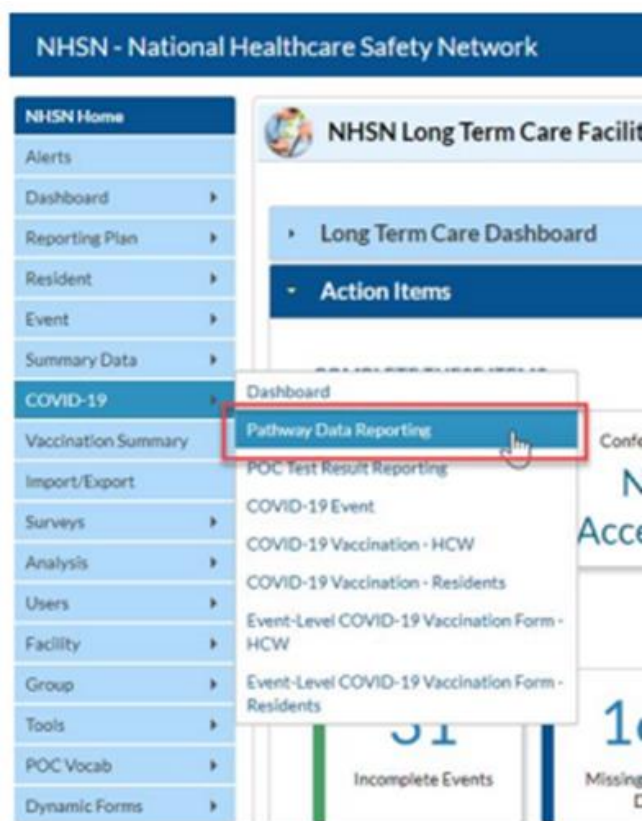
NHSN - National Healthcare Safety Network

NHSN Home
Alerts
Dashboard
Reporting Plan
Resident
Event
Summary Data
COVID-19
Vaccination Summary
Import/Export
Surveys
Analysis
Users
Facility
Group
Tools
POC Vocab
Dynamic Forms

NHSN Long Term Care Facilit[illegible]

Long Term Care Dashboard

Action Items

Dashboard
Pathway Data Reporting
POC Test Result Reporting
COVID-19 Event
COVID-19 Vaccination - HCW
COVID-19 Vaccination - Residents
Event-Level COVID-19 Vaccination Form - HCW
Event-Level COVID-19 Vaccination Form - Residents

Conf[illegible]
N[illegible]
Acce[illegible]

31
Incomplete Events

1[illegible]
Missing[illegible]
D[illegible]